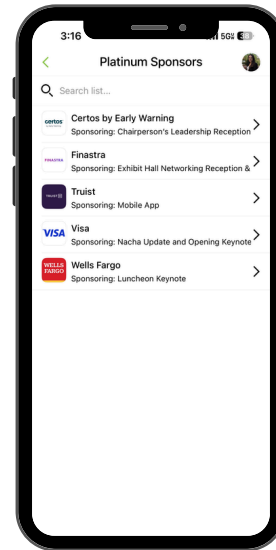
3:16
5G 38
Platinum Sponsors
Search list...
certos
Certos by Early Warning
Sponsoring: Chairperson's Leadership Reception
FINASTRA
Finastra
Sponsoring: Exhibit Hall Networking Reception &
TRUIST
Truist
Sponsoring: Mobile App
VISA
Visa
Sponsoring: Nacha Update and Opening Keynote
WELLS FARGO
Wells Fargo
Sponsoring: Luncheon Keynote